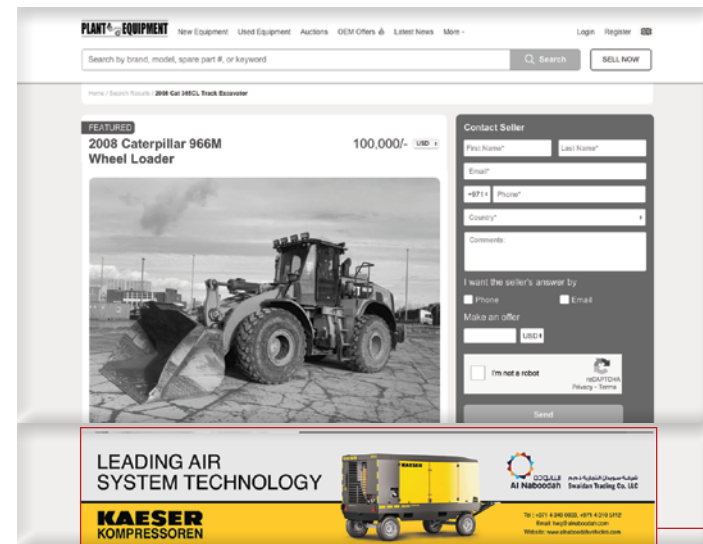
PLANT & EQUIPMENT New Equipment Used Equipment Auctions OEM Offers Latest News More Login Register

Search by brand, model, spare part #, or keyword Search SELL NOW

Home / Search Results / 2008 Cat 365CL Track Excavator

FEATURED

2008 Caterpillar 966M Wheel Loader

100,000/- USD

Contact Seller

First Name*

Last Name*

Email*

+971 Phone*

Country*

Comments

I want the seller's answer by

Phone

Email

Make an offer

USD

I'm not a robot

reCAPTCHA
Privacy - Terms

Send

LEADING AIR SYSTEM TECHNOLOGY

KAESER KOMPRESSOREN

KAESER

Al Naboodah

Swaidan Trading Co. LLC

شركة سويدان التجارية ذ.م.م

Tel: +971 4 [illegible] | +971 4 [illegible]
Email: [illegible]@alnaboodah.com
Website: www.alnaboodahvehicles.com